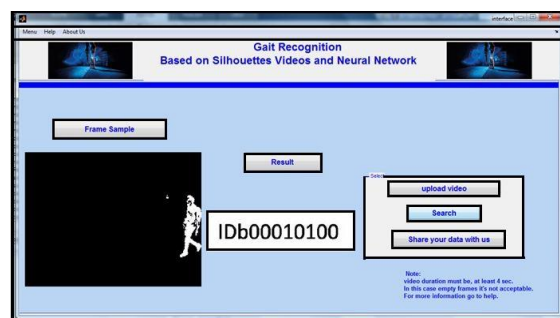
interface

Menu Help About Us

Gait Recognition
Based on Silhouettes Videos and Neural Network

Frame Sample

Result

IDb00010100

Select

upload video

Search

Share your data with us

Note:
video duration must be, at least 4 sec.
In this case empty frames it's not acceptable.
For more information go to help.